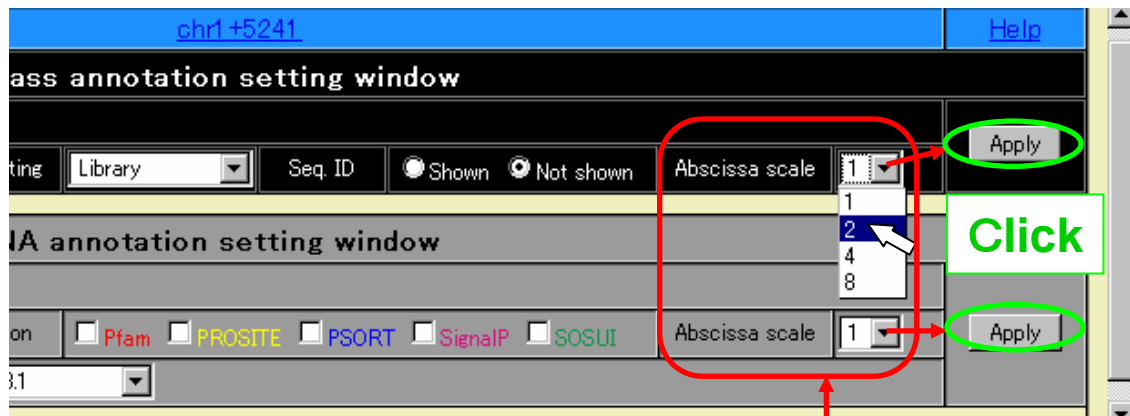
chr1+5241

Help

ass annotation setting window

ting Library Seq. ID Shown Not shown Abscissa scale 1

Apply

1
2
4
8

Click

NA annotation setting window

on Pfam PROSITE PSORT SignalP SOSUI Abscissa scale 1

Apply

3.1